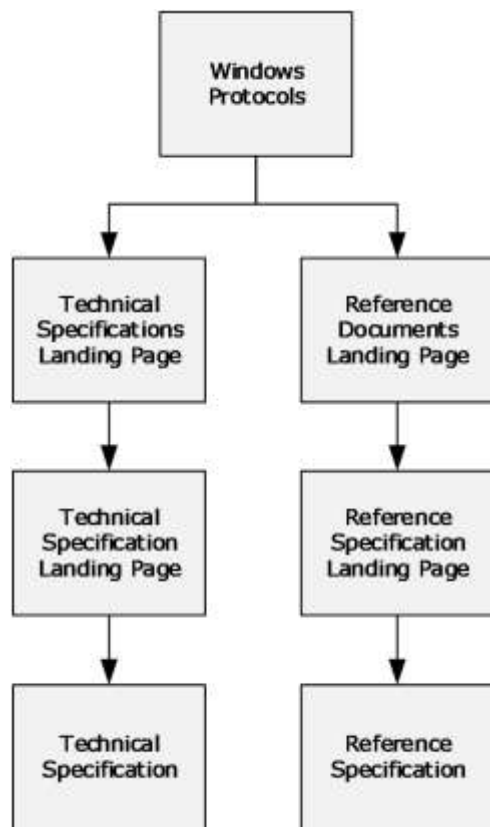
Windows Protocols

Technical Specifications Landing Page

Reference Documents Landing Page

Technical Specification Landing Page

Reference Specification Landing Page

Technical Specification

Reference Specification